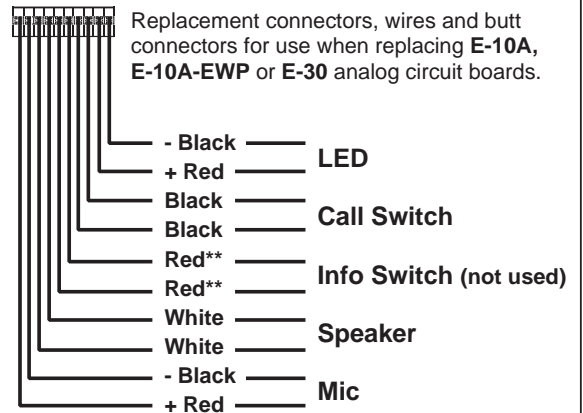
Replacement connectors, wires and butt connectors for use when replacing **E-10A, E-10A-EWP** or **E-30** analog circuit boards.

- Black
+ Red
LED

Black
Black
Call Switch

Red**
Red**
Info Switch (not used)

White
White
Speaker

- Black
+ Red
Mic